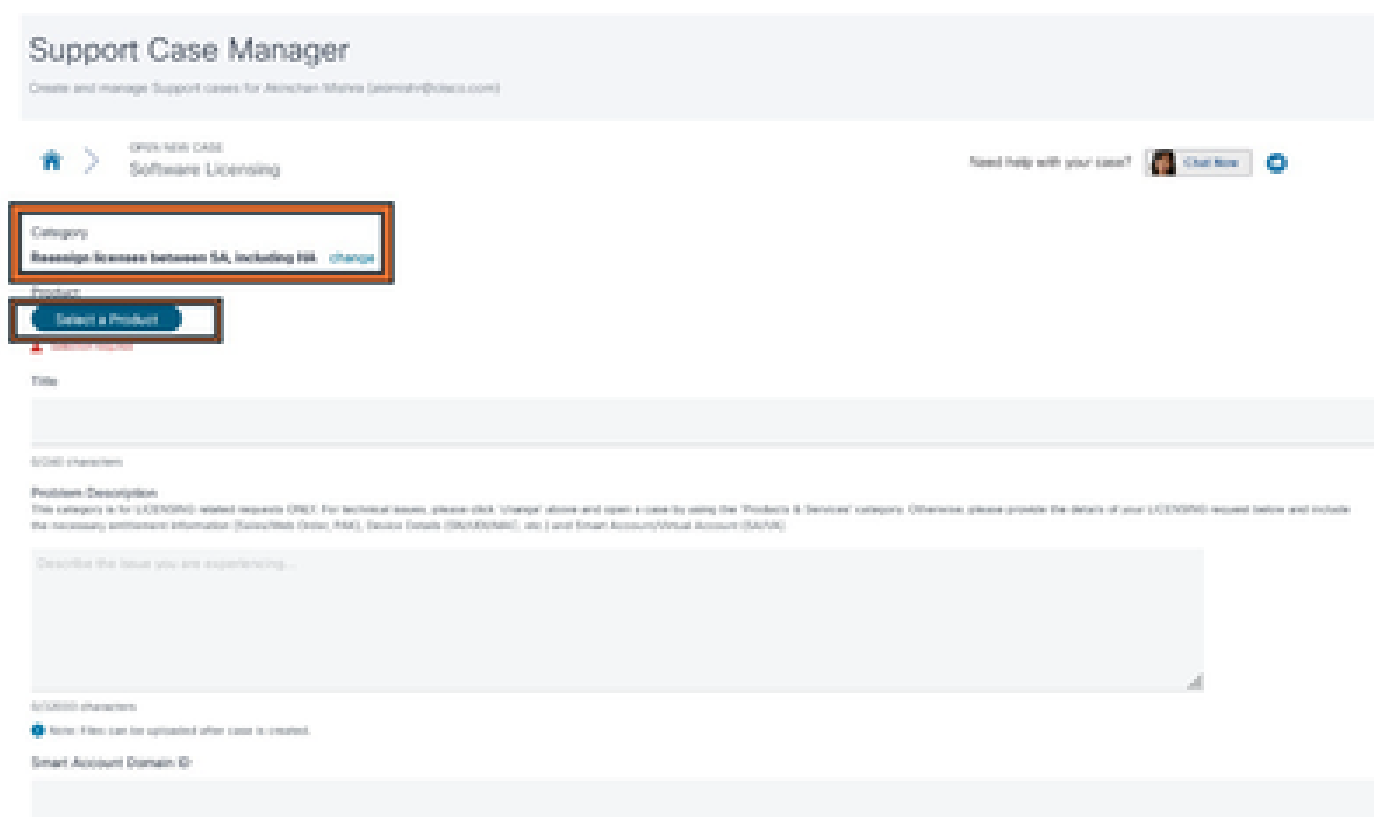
Support Case Manager

Create and manage Support cases for Akinchan Mishra (akmishr@cisco.com)

OPEN NEW CASE
Software Licensing

Need help with your case? Chat Now

Category
Reassign licenses between SA, including HA change

Product
Select a Product
Selection required

Title

0/240 characters

Problem Description
This category is for LICENSING related requests ONLY. For technical issues, please click 'change' above and open a case by using the 'Products & Services' category. Otherwise, please provide the details of your LICENSING request below and include the necessary entitlement information (Sales/Web Order, PAK), Device Details (SN/UDI/MAC, etc.) and Smart Account/Virtual Account (SA/VA)

Describe the issue you are experiencing...

0/32000 characters

Note: Files can be uploaded after case is created.

Smart Account Domain ID